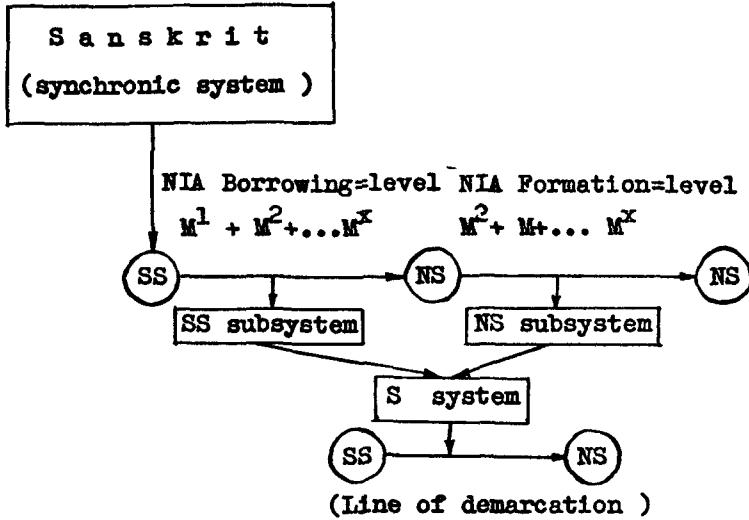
Sanskrit
(synchronic system )

NIA Borrowing=level NIA Formation=level
$M^1 + M^2 + \ldots M^x$ $M^2 + M + \ldots M^x$

SS

NS

NS

SS subsystem

NS subsystem

S system

SS

NS

(Line of demarcation )